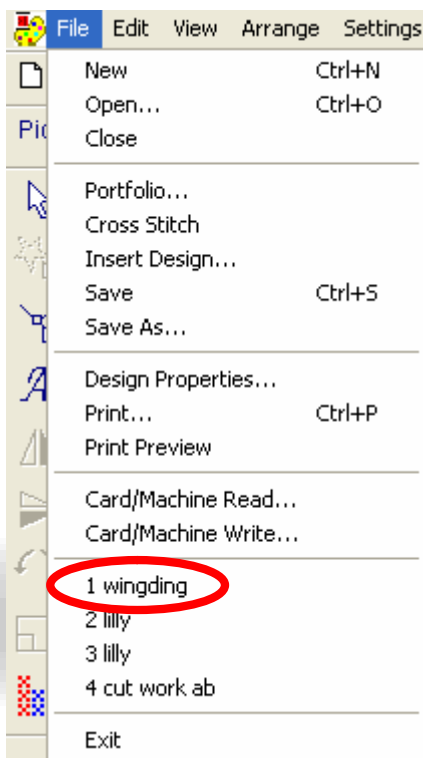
File Edit View Arrange Settings

Pic

New Ctrl+N
Open... Ctrl+O
Close

Portfolio...
Cross Stitch
Insert Design...
Save Ctrl+S
Save As...

Design Properties...
Print... Ctrl+P
Print Preview

Card/Machine Read...
Card/Machine Write...

1 wingding
2 lilly
3 lilly
4 cut work ab

Exit